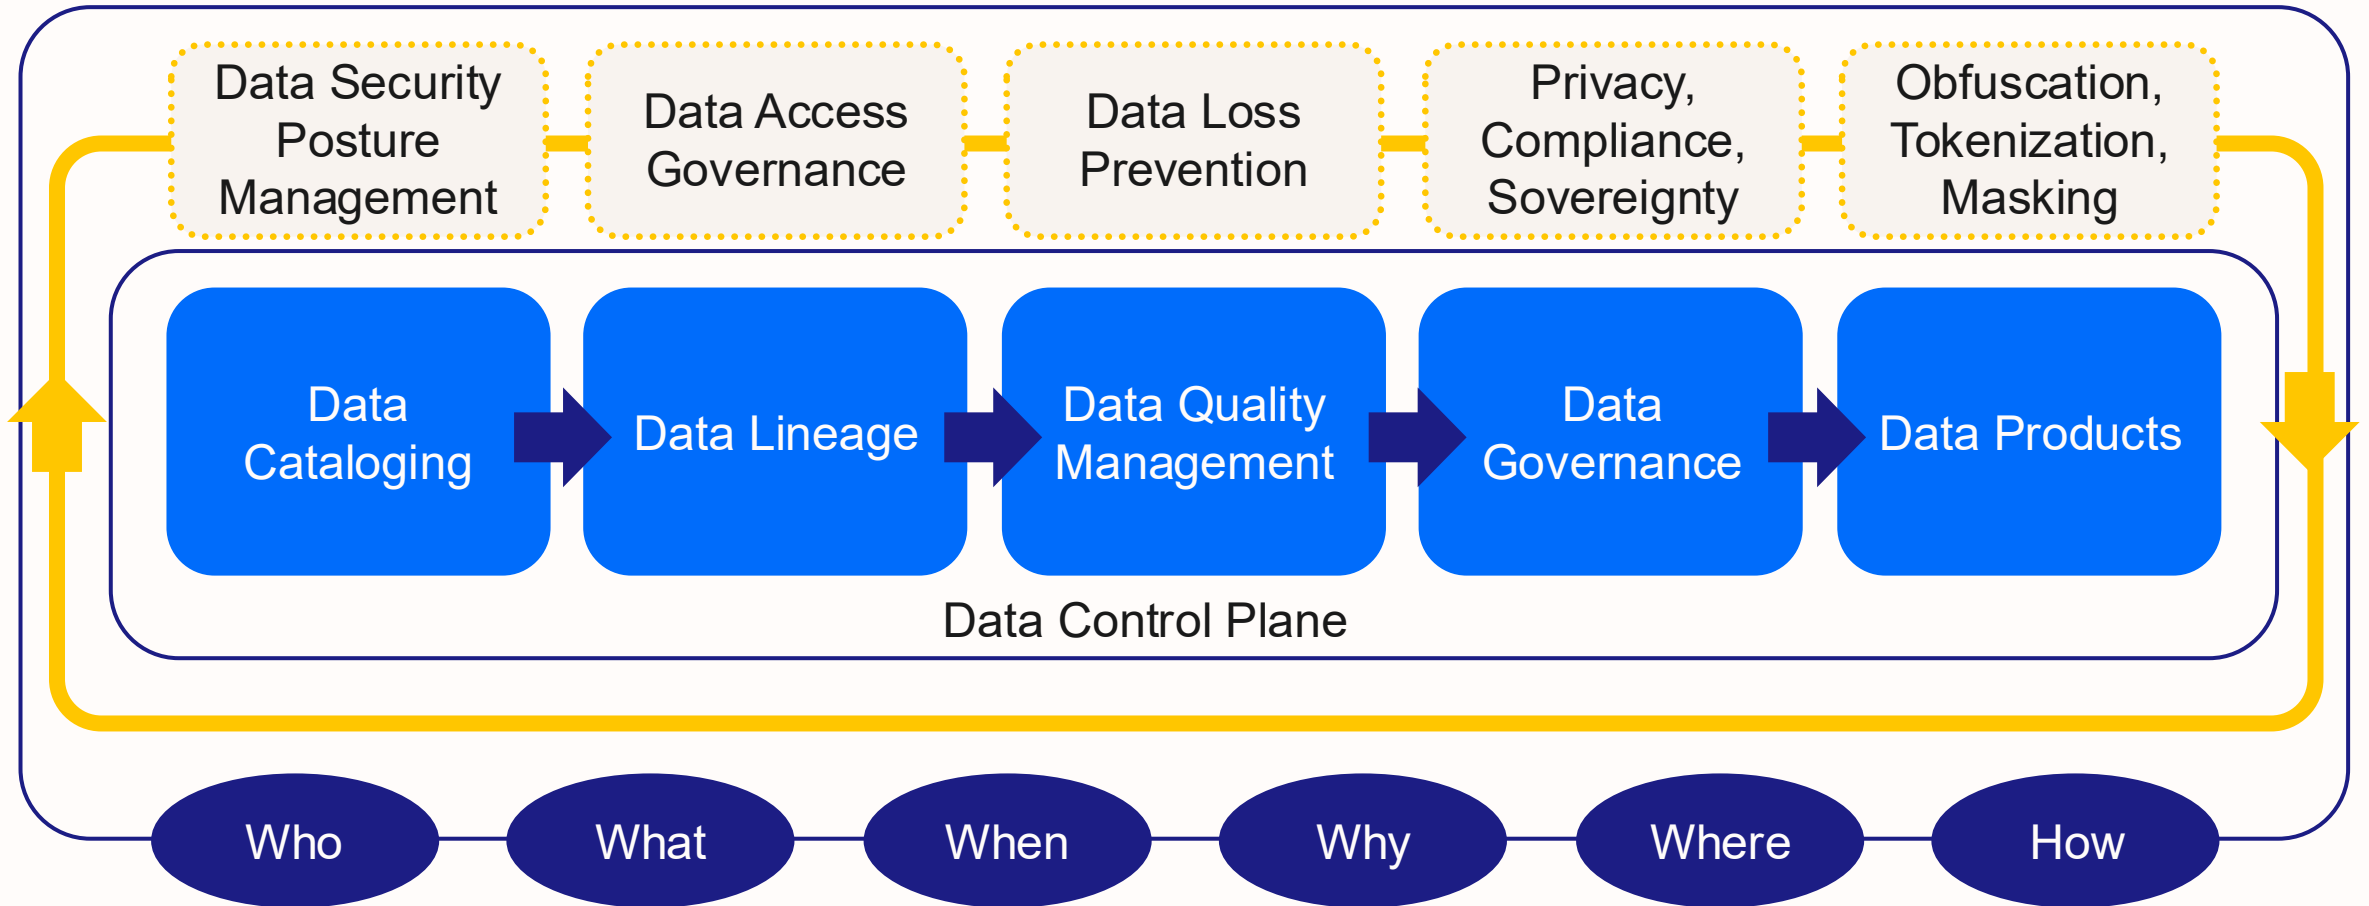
Data Security Posture Management

Data Access Governance

Data Loss Prevention

Privacy, Compliance, Sovereignty

Obfuscation, Tokenization, Masking

Data Cataloging

Data Lineage

Data Quality Management

Data Governance

Data Products

Data Control Plane

Who

What

When

Why

Where

How